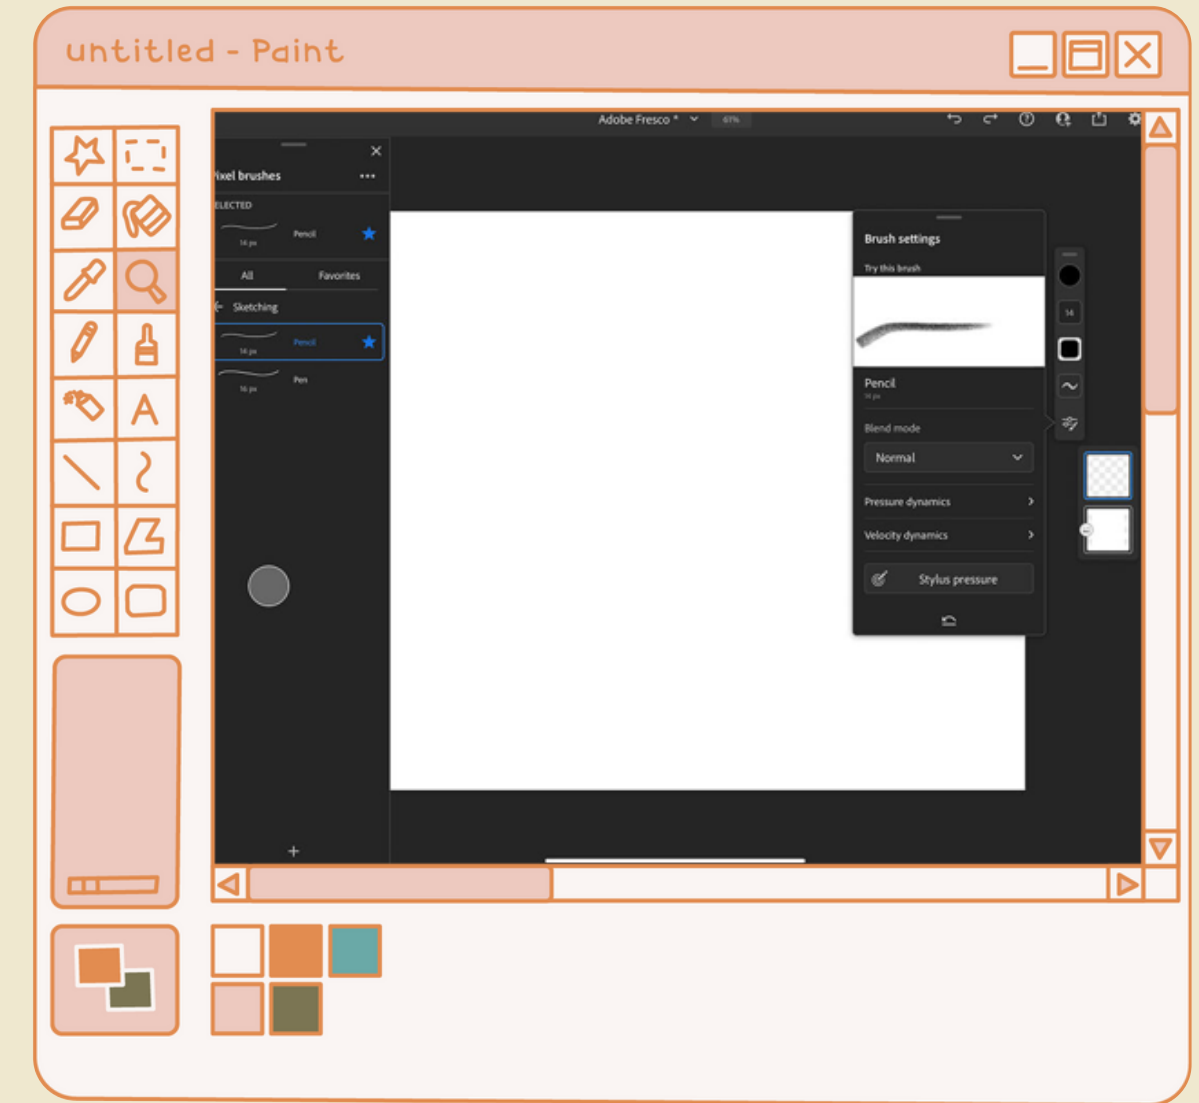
untitled - Paint

Adobe Fresco *
61%

ixel brushes
...
ELECTED
14 px
Pencil
All
Favorites
Sketching
14 px
Pencil
14 px
Pen
+

Brush settings
Try this brush
Pencil
14 px
Blend mode
Normal
Pressure dynamics
Velocity dynamics
Stylus pressure

14
A